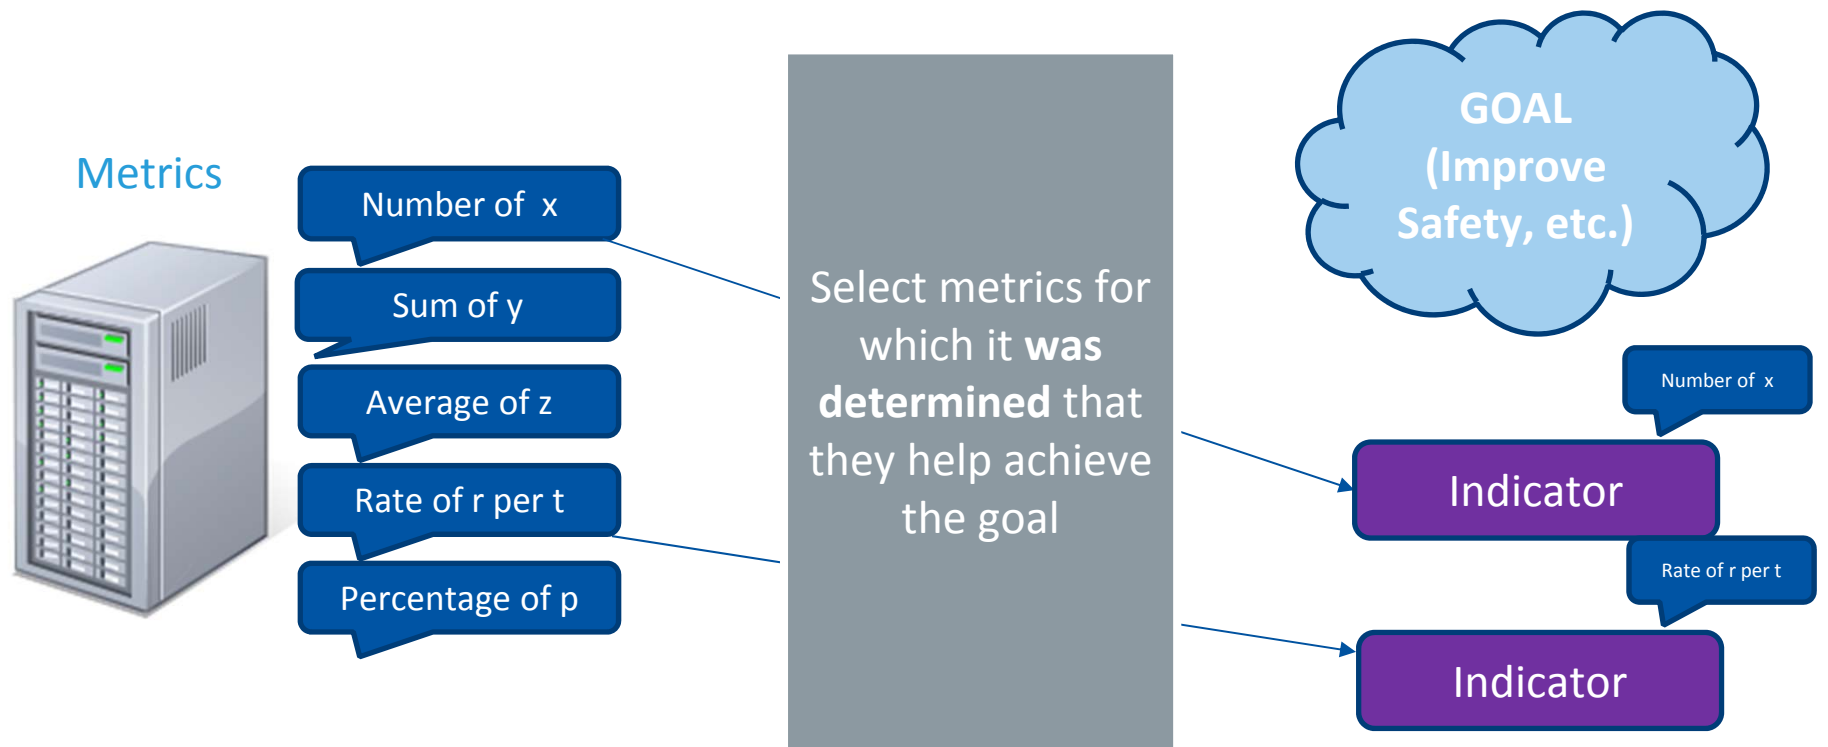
Metrics

Number of x

Sum of y

Average of z

Rate of r per t

Percentage of p

Select metrics for which it **was determined** that they help achieve the goal

GOAL (Improve Safety, etc.)

Number of x

Indicator

Rate of r per t

Indicator